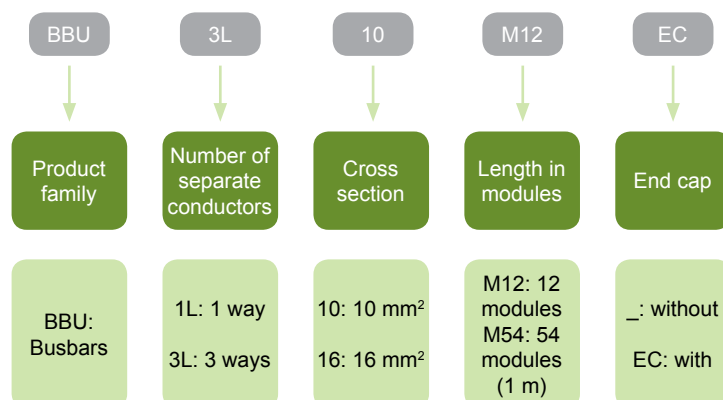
BBU

Product family

BBU: Busbars

3L

Number of separate conductors

1L: 1 way

3L: 3 ways

10

Cross section

10: 10 mm$^2$

16: 16 mm$^2$

M12

Length in modules

M12: 12 modules
M54: 54 modules (1 m)

EC

End cap

_: without

EC: with